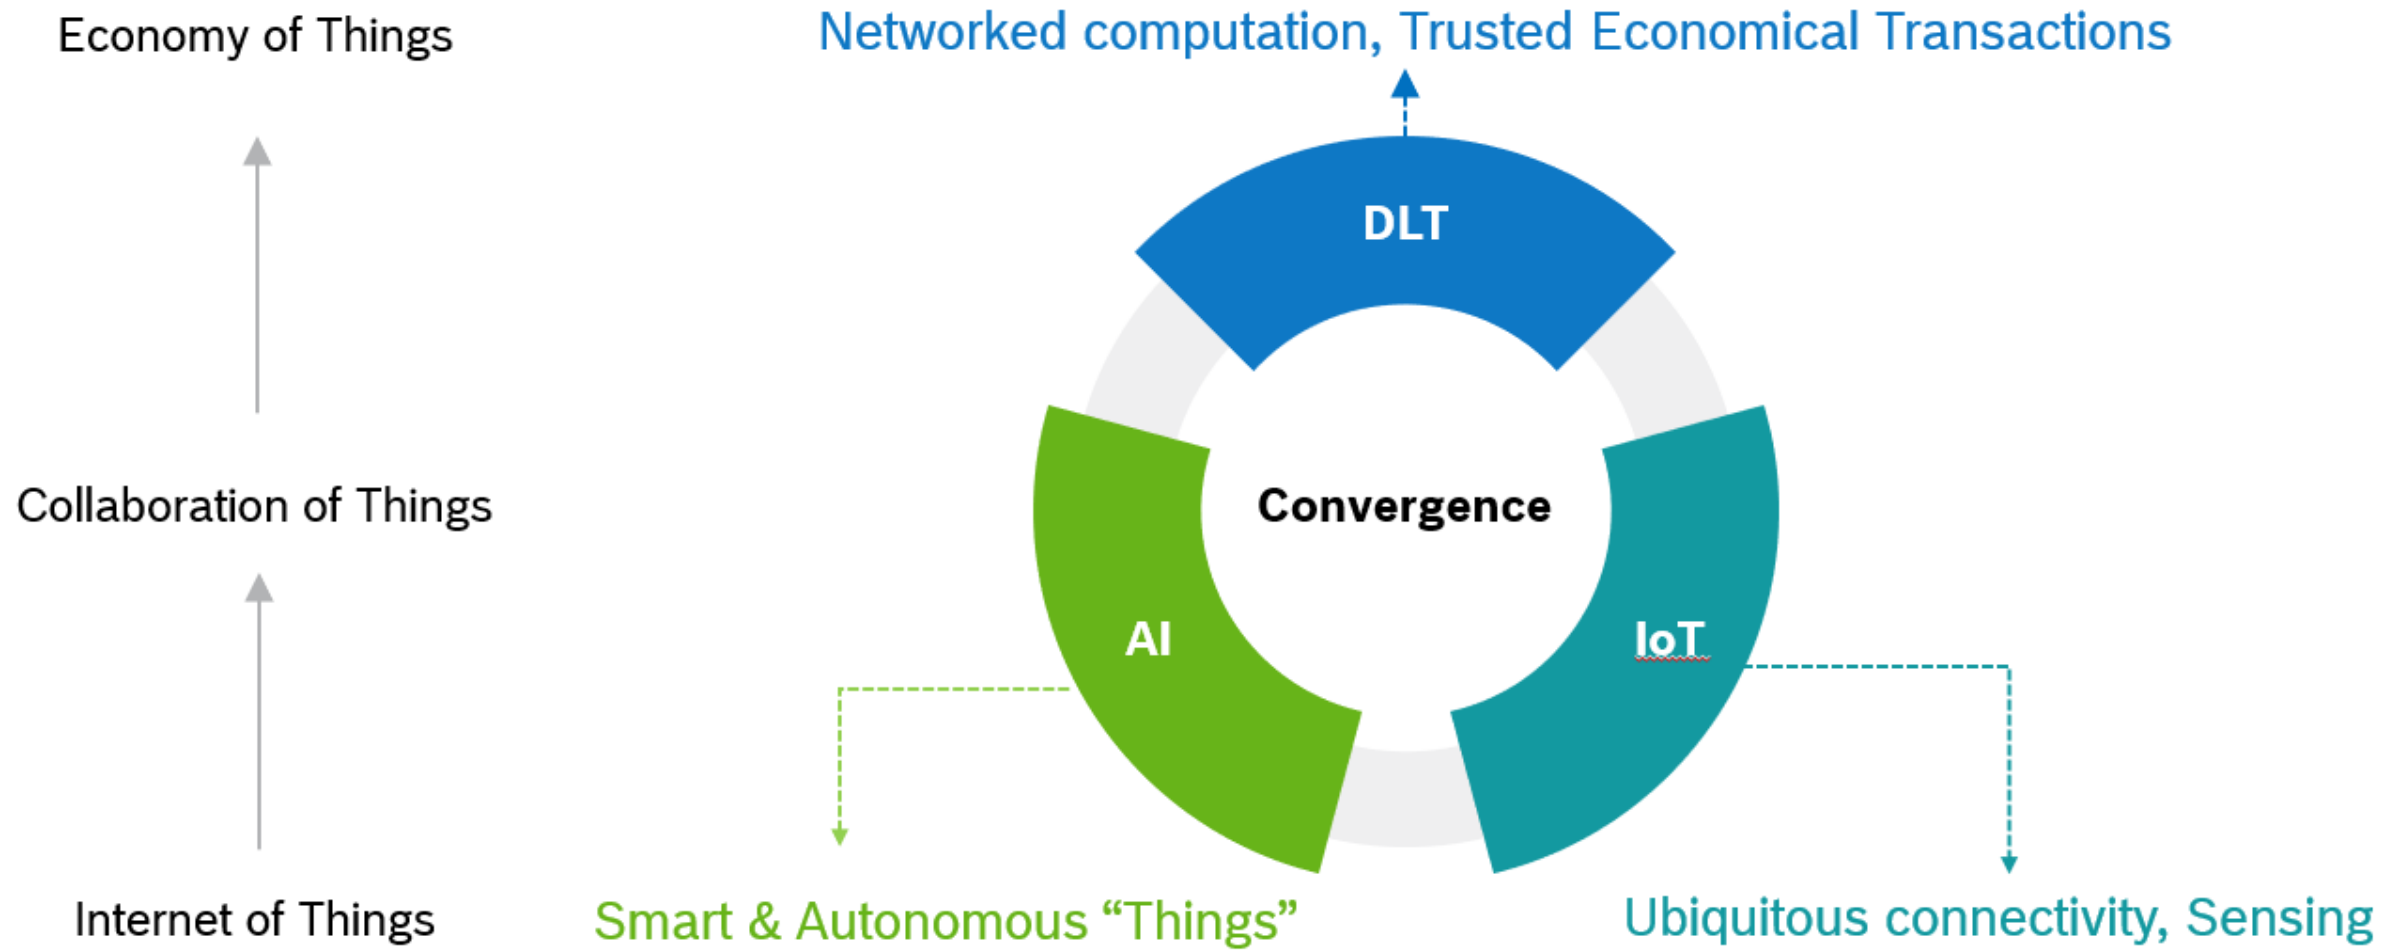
Economy of Things

Collaboration of Things

Internet of Things

Networked computation, Trusted Economical Transactions

DLT

Convergence

AI

IoT

Smart & Autonomous “Things”

Ubiquitous connectivity, Sensing